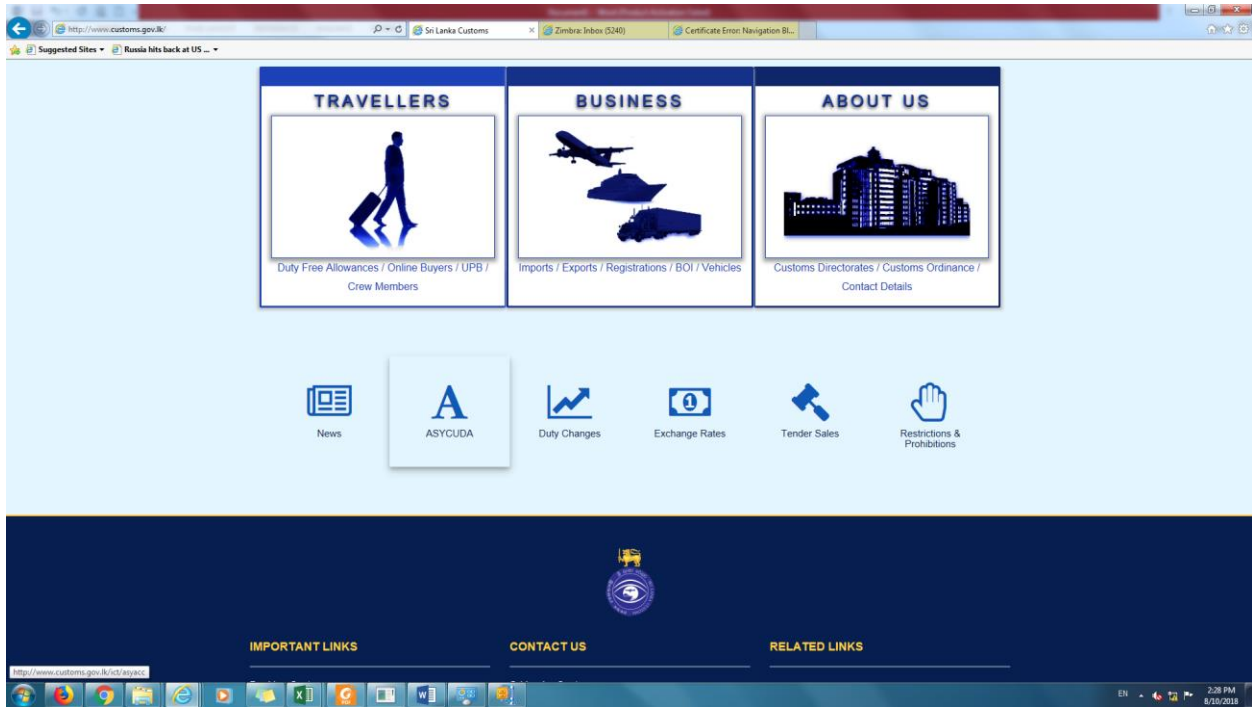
http://www.customs.gov.lk/

Sri Lanka Customs

Zimbra: Inbox (5240)

Certificate Error: Navigation Bl...

Suggested Sites ▾ Russia hits back at US ... ▾

TRAVELLERS

Duty Free Allowances / Online Buyers / UPB / Crew Members

BUSINESS

Imports / Exports / Registrations / BOI / Vehicles

ABOUT US

Customs Directorates / Customs Ordinance / Contact Details

News

ASYCUDA

Duty Changes

Exchange Rates

Tender Sales

Restrictions & Prohibitions

IMPORTANT LINKS

CONTACT US

RELATED LINKS

http://www.customs.gov.lk/ict/asyacc

EN

2:28 PM
8/10/2018